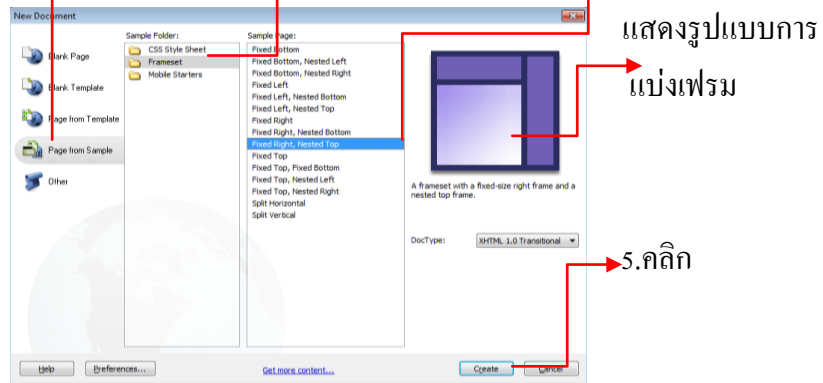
New Document

Blank Page

Blank Template

Page from Template

Page from Sample

Other

Sample Folder:

CSS Style Sheet

Frameset

Mobile Starters

Sample Page:

Fixed Bottom

Fixed Bottom, Nested Left

Fixed Bottom, Nested Right

Fixed Left

Fixed Left, Nested Bottom

Fixed Left, Nested Top

Fixed Right

Fixed Right, Nested Bottom

Fixed Right, Nested Top

Fixed Top

Fixed Top, Fixed Bottom

Fixed Top, Nested Left

Fixed Top, Nested Right

Split Horizontal

Split Vertical

แสดงรูปแบบการ

แบ่งเฟรม

A frameset with a fixed-size right frame and a nested top frame.

DocType: XHTML 1.0 Transitional

5.คลิก

Help

Preferences...

Get more content...

Create

Cancel